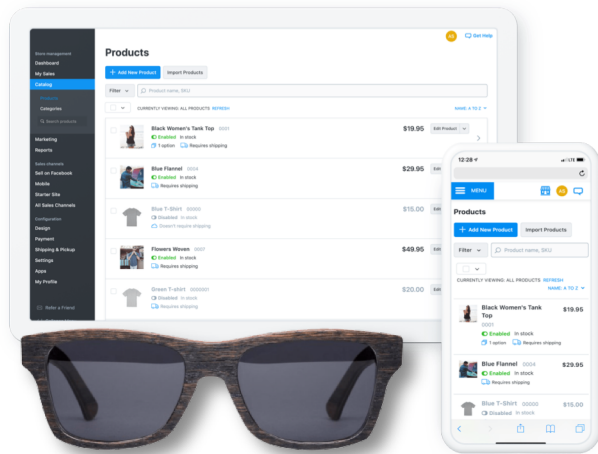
Store management
Dashboard
My Sales
Catalog
Products
Categories
Search products
Marketing
Reports
Sales channels
Sell on Facebook
Mobile
Starter Site
All Sales Channels
Configuration
Design
Payment
Shipping & Pickup
Settings
Apps
My Profile
Refer a Friend

AS
Get Help

Products

+ Add New Product
Import Products

Filter
Product name, SKU

CURRENTLY VIEWING: ALL PRODUCTS REFRESH
NAME: A TO Z

Black Women's Tank Top 0001
Enabled In stock
1 option Requires shipping
$19.95
Edit Product

Blue Flannel 0004
Enabled In stock
Requires shipping
$29.95
Edit

Blue T-Shirt 0003
Disabled In stock
Doesn't require shipping
$15.00
Edit

Flowers Woven 0007
Enabled In stock
Requires shipping
$49.95
Edit

Green T-shirt 000001
Disabled In stock
Requires shipping
$20.00
Edit

12:28
MENU
AS
Products
+ Add New Product
Import Products
Filter
Product name, SKU
CURRENTLY VIEWING: ALL PRODUCTS REFRESH
NAME: A TO Z

Black Women's Tank Top
0001
Enabled In stock
1 option Requires shipping
$19.95

Blue Flannel 0004
Enabled In stock
Requires shipping
$29.95

Blue T-Shirt 0003
Disabled In stock
$15.00